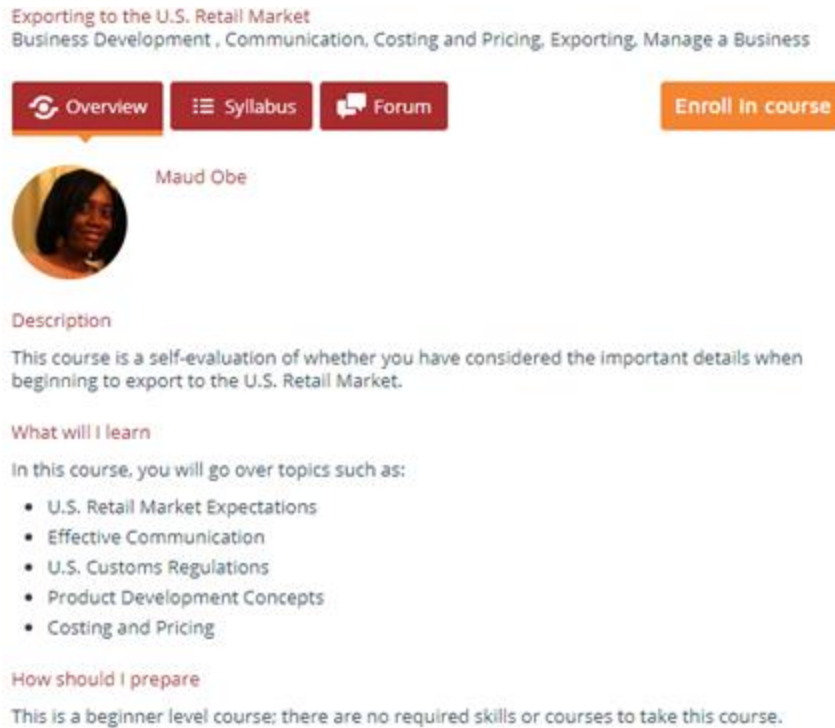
Exporting to the U.S. Retail Market
Business Development , Communication, Costing and Pricing, Exporting, Manage a Business

Overview
Syllabus
Forum
Enroll in course

Maud Obe

Description

This course is a self-evaluation of whether you have considered the important details when beginning to export to the U.S. Retail Market.

What will I learn

In this course, you will go over topics such as:

- U.S. Retail Market Expectations
- Effective Communication
- U.S. Customs Regulations
- Product Development Concepts
- Costing and Pricing

How should I prepare

This is a beginner level course; there are no required skills or courses to take this course.